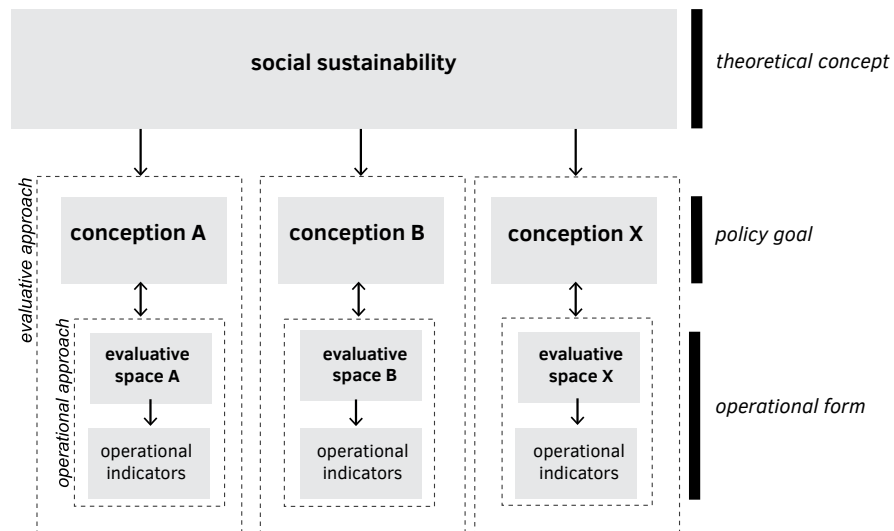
social sustainability

theoretical concept

evaluative approach

conception A

conception B

conception X

policy goal

operational approach

evaluative space A

operational indicators

evaluative space B

operational indicators

evaluative space X

operational indicators

operational form